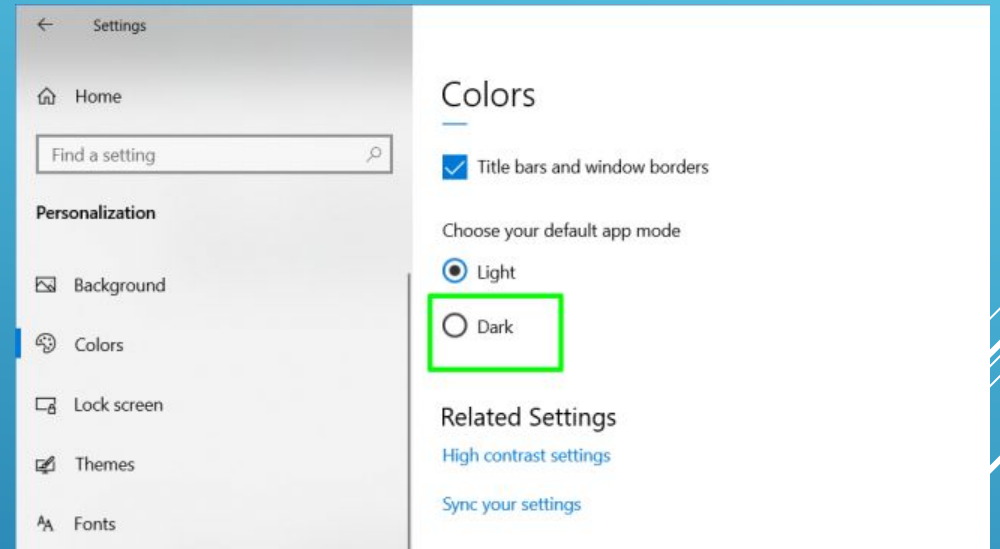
Settings

Home

Find a setting

Personalization

Background

Colors

Lock screen

Themes

Fonts

Colors

Title bars and window borders

Choose your default app mode

Light

Dark

Related Settings

High contrast settings

Sync your settings